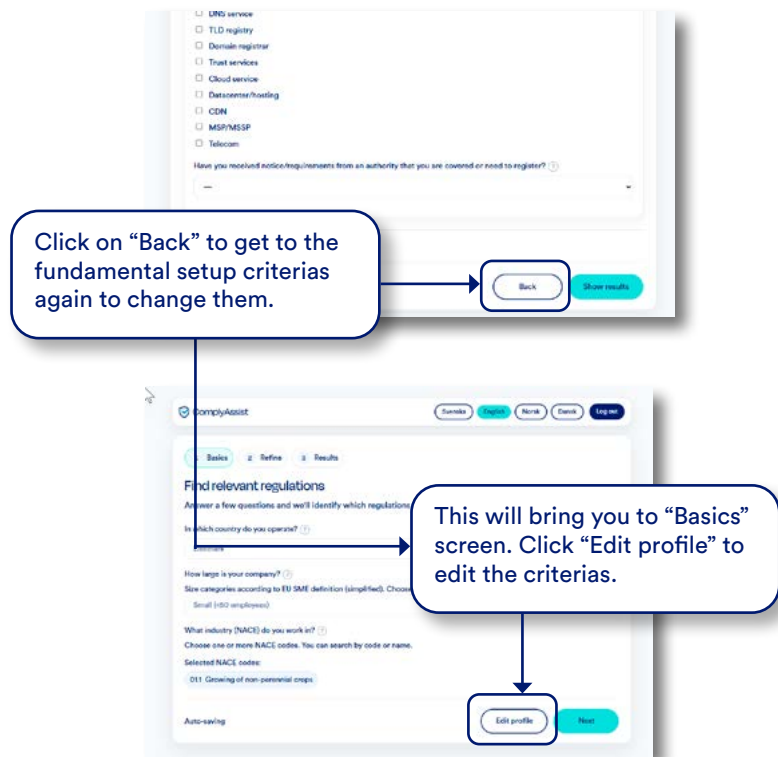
DNS service
TLD registry
Domain registrar
Trust services
Cloud service
Datacenter/hosting
CDN
MSP/MSSP
Telecom

Have you received notice/requirements from an authority that you are covered or need to register?

—

Click on “Back” to get to the fundamental setup criterias again to change them.

Back

Show results

ComplyAssist

Svenska English Norsk Dansk Log out

1 Basics 2 Refine 3 Results

Find relevant regulations

Answer a few questions and we'll identify which regulations

In which country do you operate?

Denmark

How large is your company?

Size categories according to EU SME definition (simplified). Choose

Small (<50 employees)

What industry (NACE) do you work in?

Choose one or more NACE codes. You can search by code or name.

Selected NACE codes:

011 Growing of non-perennial crops

Auto-saving

Edit profile

Next

This will bring you to “Basics” screen. Click “Edit profile” to edit the criterias.